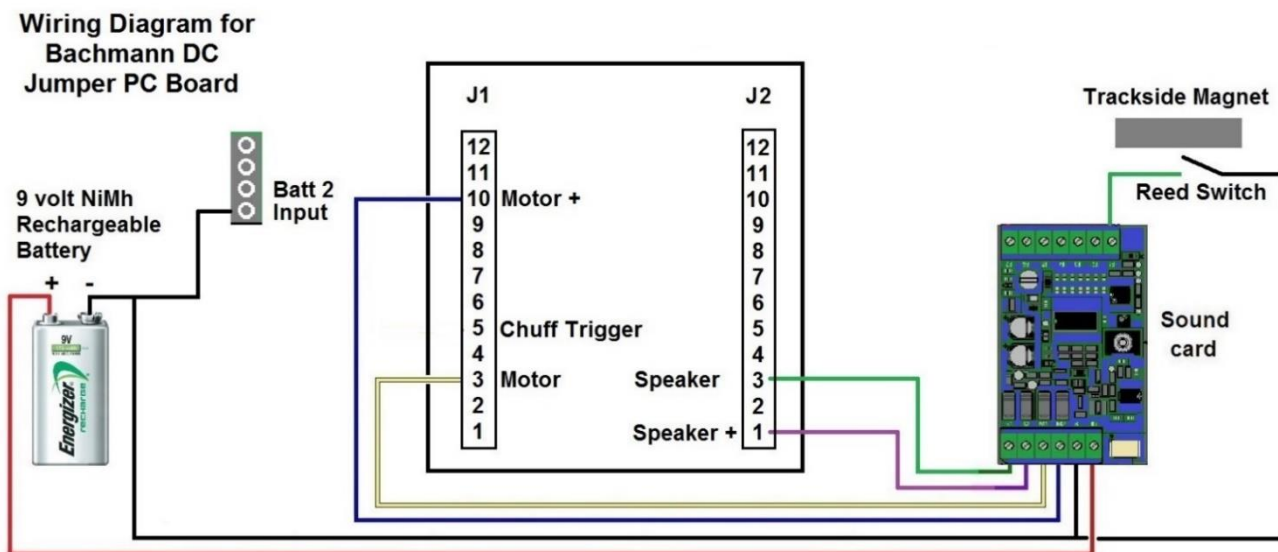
Wiring Diagram for Bachmann DC Jumper PC Board

9 volt NiMh Rechargeable Battery

+ -

9V

Energizer recharge

Batt 2 Input

J1

12
11
10 Motor +
9
8
7
6
5 Chuff Trigger
4
3 Motor
2
1

J2

12
11
10
9
8
7
6
5
4
Speaker 3
2
Speaker + 1

Trackside Magnet

Reed Switch

Sound card